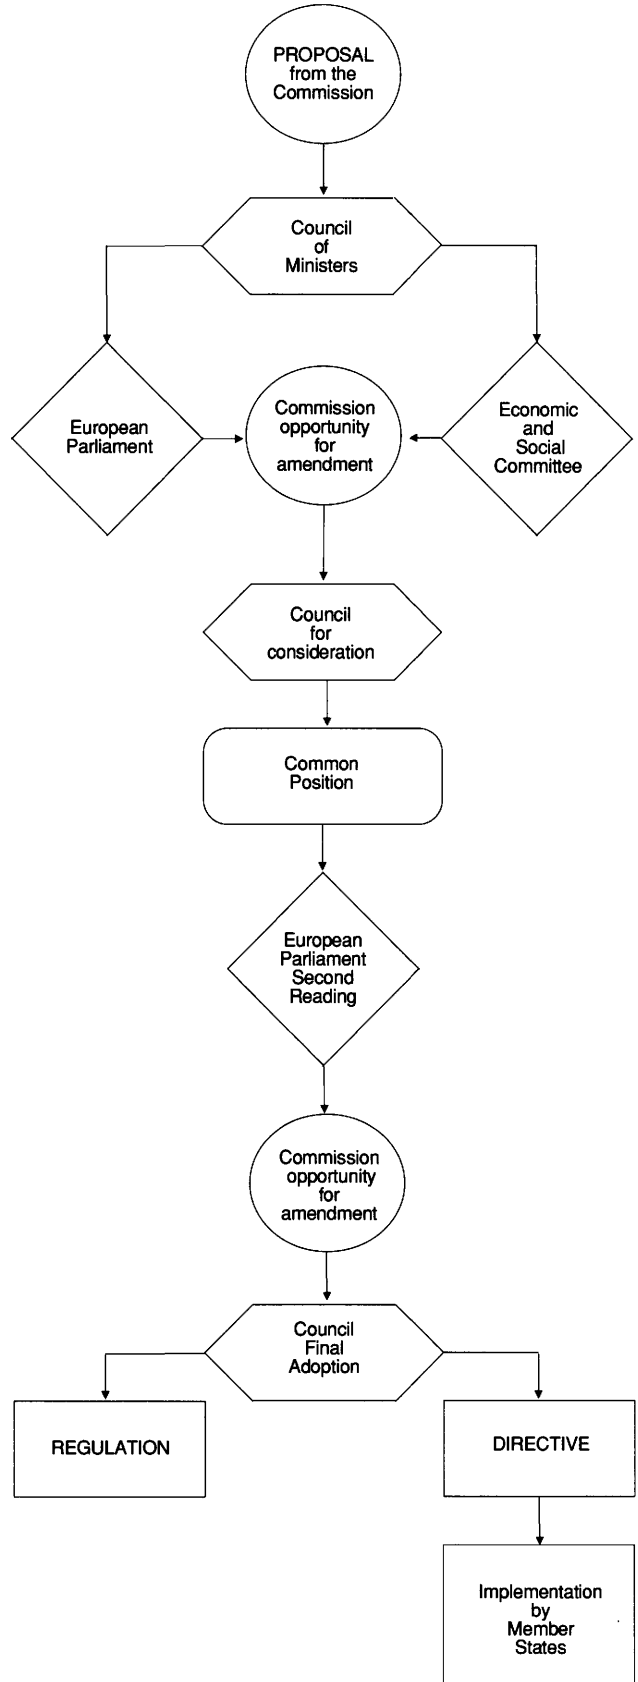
PROPOSAL from the Commission

Council of Ministers

European Parliament

Commission opportunity for amendment

Economic and Social Committee

Council for consideration

Common Position

European Parliament Second Reading

Commission opportunity for amendment

Council Final Adoption

REGULATION

DIRECTIVE

Implementation by Member States